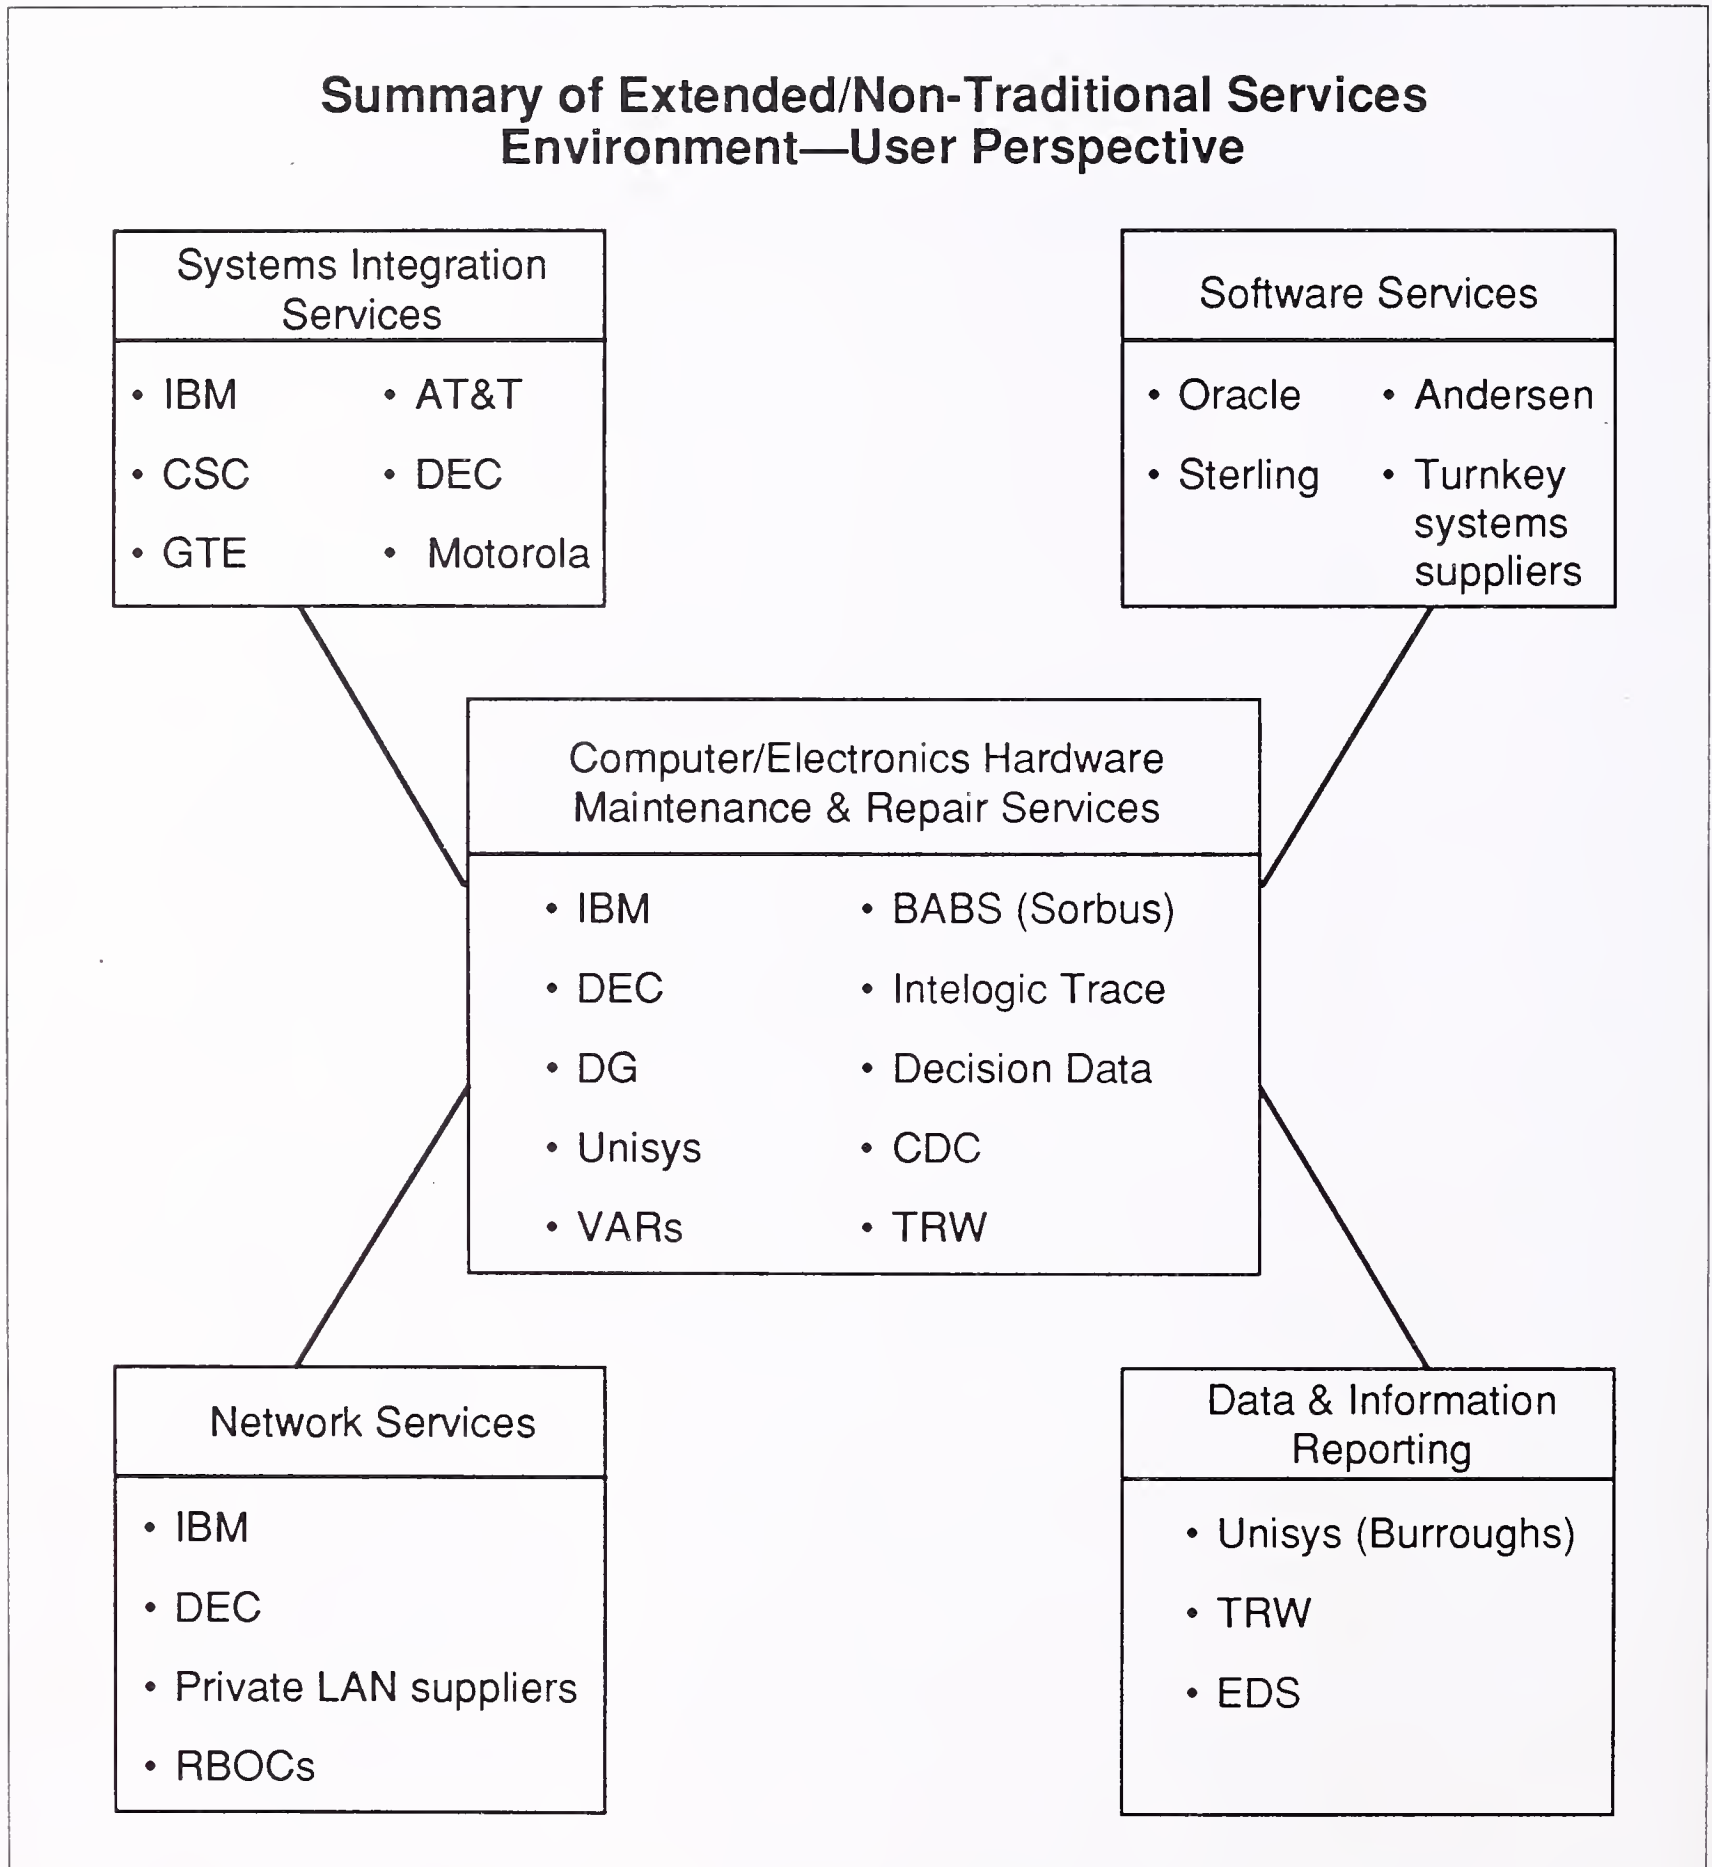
Summary of Extended/Non-Traditional Services Environment—User Perspective

Systems Integration Services

• IBM
• CSC
• GTE
• AT&T
• DEC
• Motorola

Software Services

• Oracle
• Sterling
• Andersen
• Turnkey systems suppliers

Computer/Electronics Hardware Maintenance & Repair Services

• IBM
• DEC
• DG
• Unisys
• VARs
• BABS (Sorbus)
• Intelogic Trace
• Decision Data
• CDC
• TRW

Network Services

• IBM
• DEC
• Private LAN suppliers
• RBOCs

Data & Information Reporting

• Unisys (Burroughs)
• TRW
• EDS